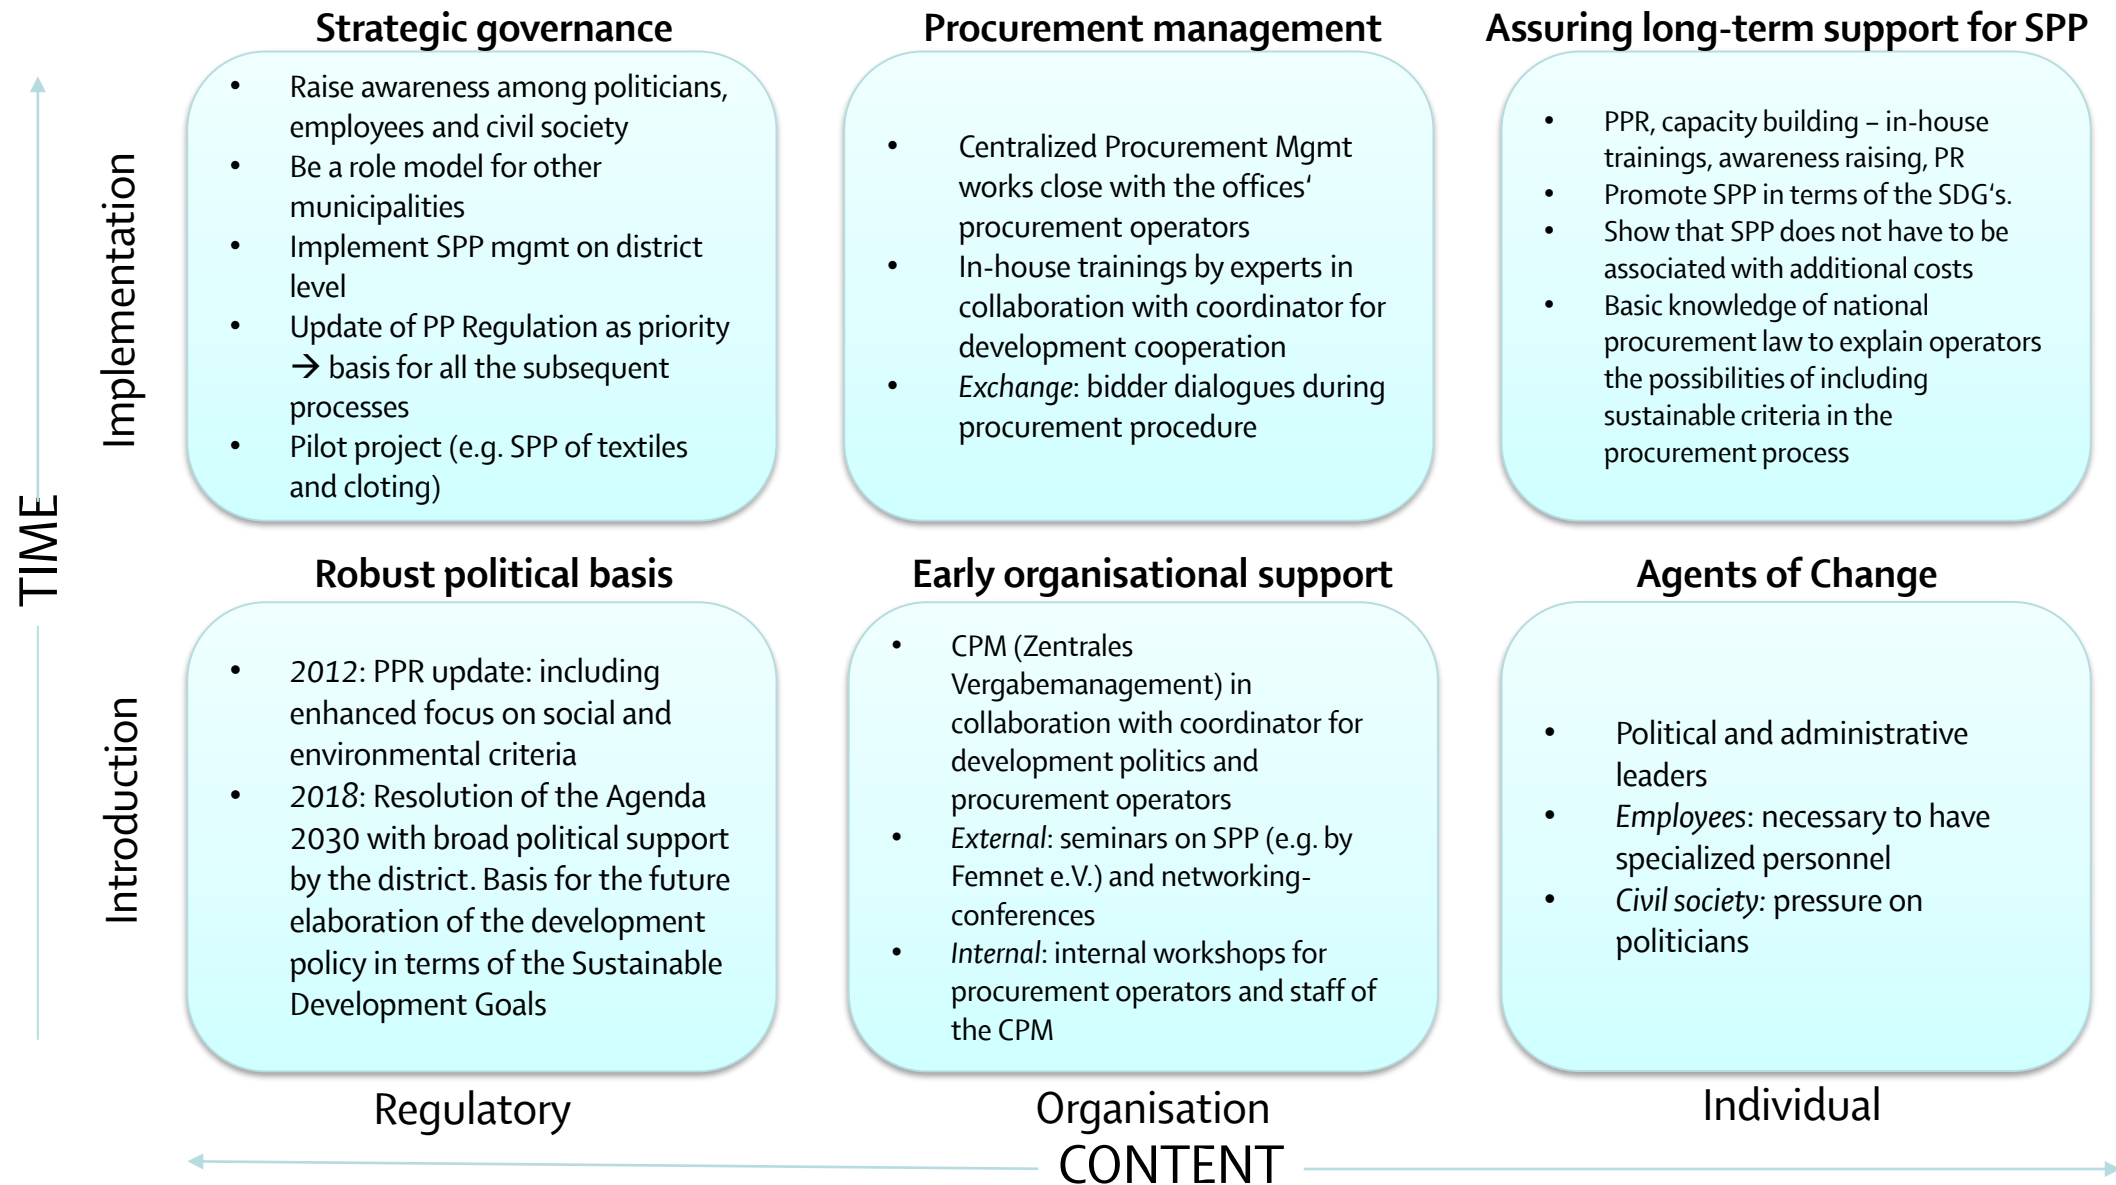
TIME

Implementation

Strategic governance

- Raise awareness among politicians, employees and civil society
- Be a role model for other municipalities
- Implement SPP mgmt on district level
- Update of PP Regulation as priority → basis for all the subsequent processes
- Pilot project (e.g. SPP of textiles and cloting)

Procurement management

- Centralized Procurement Mgmt works close with the offices' procurement operators
- In-house trainings by experts in collaboration with coordinator for development cooperation
- *Exchange*: bidder dialogues during procurement procedure

Assuring long-term support for SPP

- PPR, capacity building – in-house trainings, awareness raising, PR
- Promote SPP in terms of the SDG's.
- Show that SPP does not have to be associated with additional costs
- Basic knowledge of national procurement law to explain operators the possibilities of including sustainable criteria in the procurement process

Introduction

Robust political basis

- *2012*: PPR update: including enhanced focus on social and environmental criteria
- *2018*: Resolution of the Agenda 2030 with broad political support by the district. Basis for the future elaboration of the development policy in terms of the Sustainable Development Goals

Early organisational support

- CPM (Zentrales Vergabemanagement) in collaboration with coordinator for development politics and procurement operators
- *External*: seminars on SPP (e.g. by Femnet e.V.) and networking-conferences
- *Internal*: internal workshops for procurement operators and staff of the CPM

Agents of Change

- Political and administrative leaders
- *Employees*: necessary to have specialized personnel
- *Civil society*: pressure on politicians

Regulatory

Organisation

Individual

CONTENT